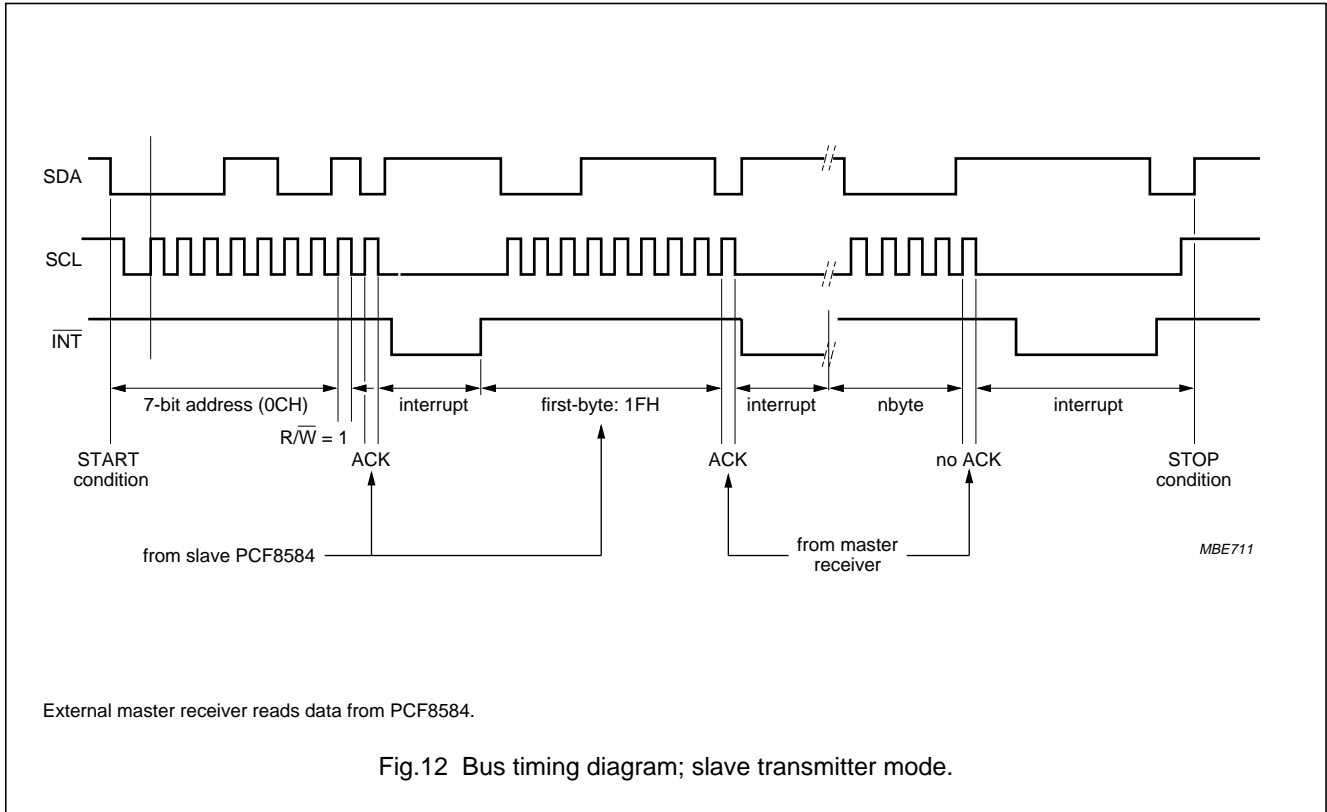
SDA

SCL

$\overline{INT}$

7-bit address (0CH)

interrupt

first-byte: 1FH

interrupt

nbyte

interrupt

$R/\overline{W} = 1$

START condition

ACK

ACK

no ACK

STOP condition

from slave PCF8584

from master receiver

MBE711

External master receiver reads data from PCF8584.

Fig.12 Bus timing diagram; slave transmitter mode.